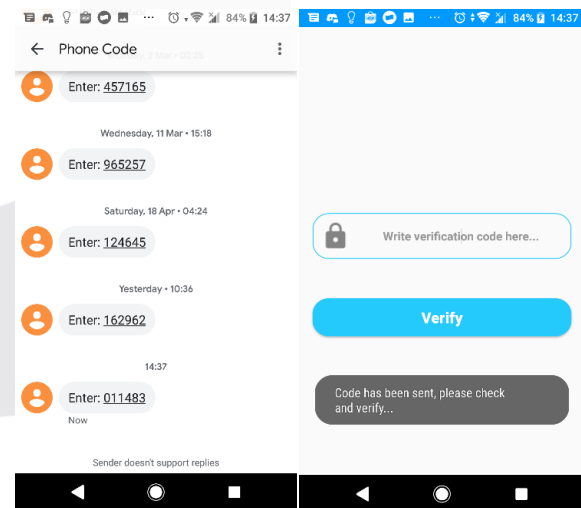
84% 14:37

Phone Code

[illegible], 2 Mar • 02:20

Enter: 457165

Wednesday, 11 Mar • 15:18

Enter: 965257

Saturday, 18 Apr • 04:24

Enter: 124645

Yesterday • 10:36

Enter: 162962

14:37

Enter: 011483

Now

Sender doesn't support replies

84% 14:37

Write verification code here...

Verify

Code has been sent, please check and verify...